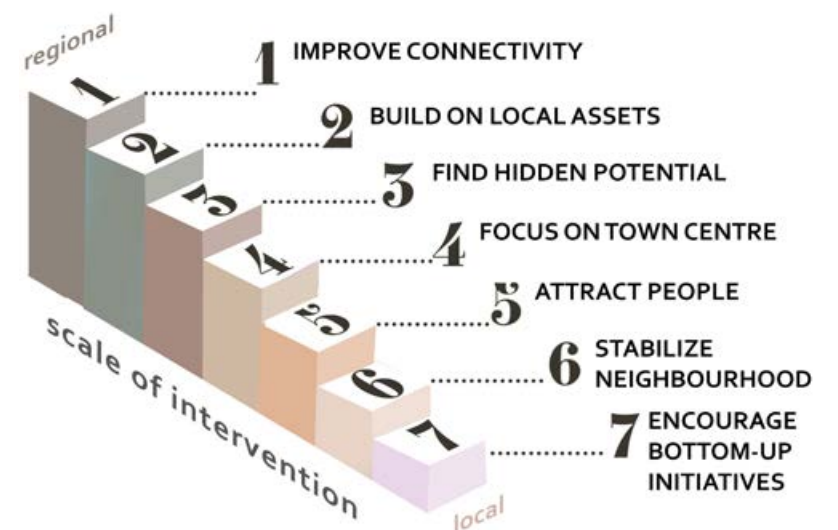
regional

1 IMPROVE CONNECTIVITY

2 BUILD ON LOCAL ASSETS

3 FIND HIDDEN POTENTIAL

4 FOCUS ON TOWN CENTRE

5 ATTRACT PEOPLE

6 STABILIZE NEIGHBOURHOOD

7 ENCOURAGE BOTTOM-UP INITIATIVES

1 2 3 4 5 6 7

scale of intervention

local